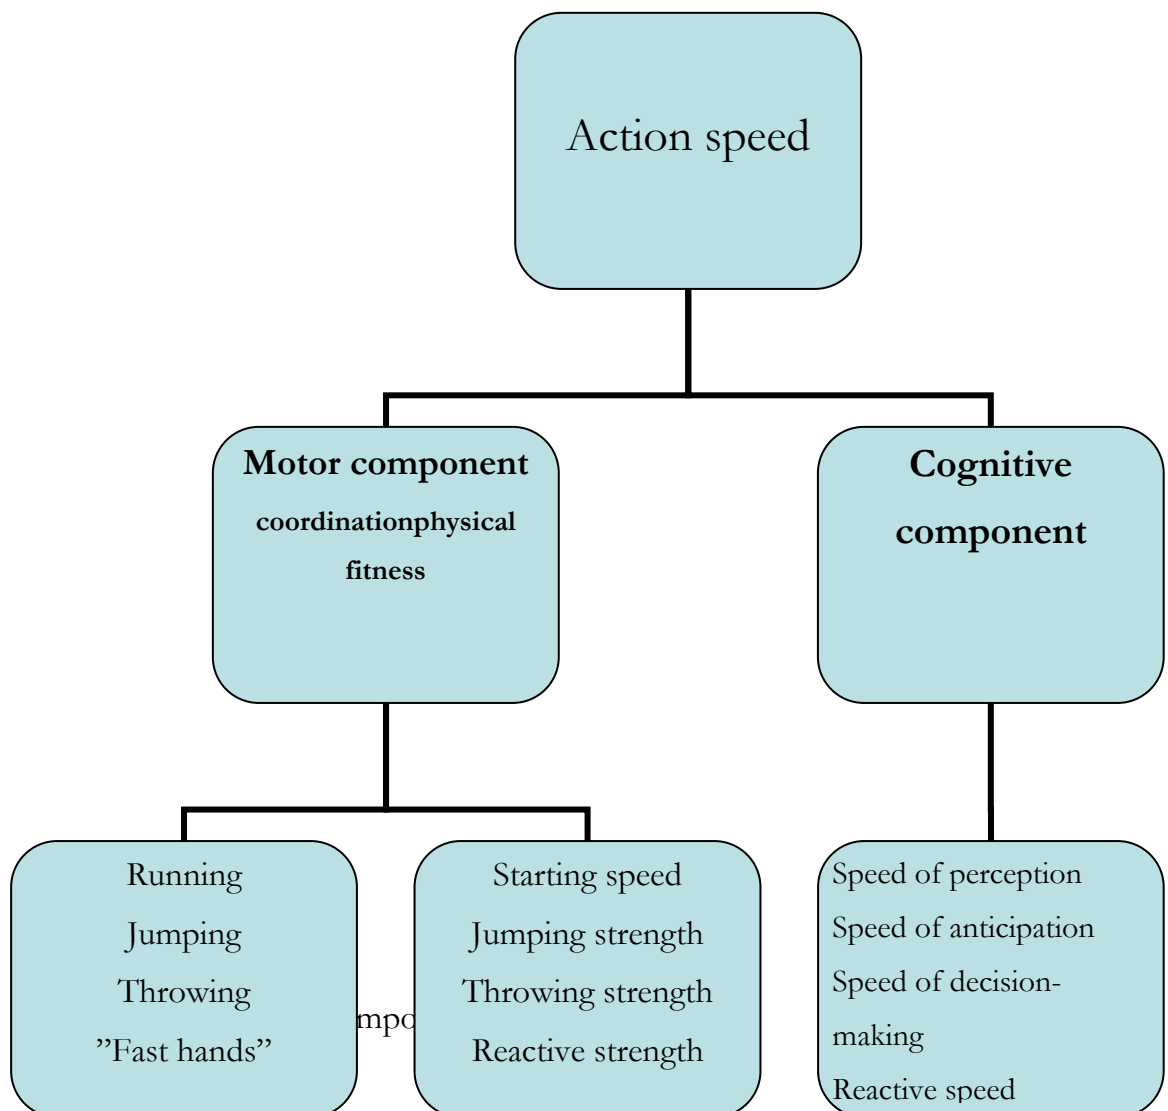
Action speed

Motor component
coordinationphysical fitness

Cognitive component

Running
Jumping
Throwing
”Fast hands”

mpo

Starting speed
Jumping strength
Throwing strength
Reactive strength

Speed of perception
Speed of anticipation
Speed of decision-making
Reactive speed